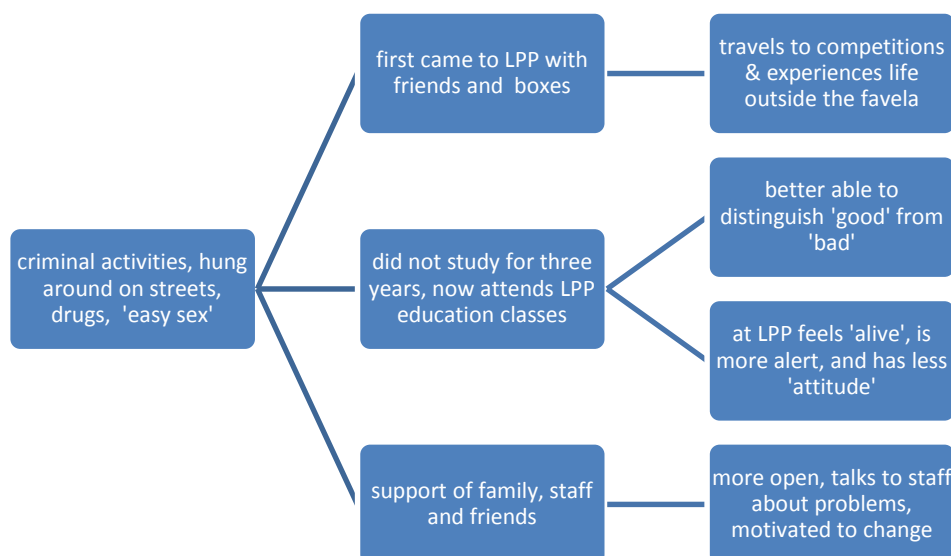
criminal activities, hung around on streets, drugs, 'easy sex'

first came to LPP with friends and boxes

travels to competitions & experiences life outside the favela

did not study for three years, now attends LPP education classes

better able to distinguish 'good' from 'bad'

at LPP feels 'alive', is more alert, and has less 'attitude'

support of family, staff and friends

more open, talks to staff about problems, motivated to change